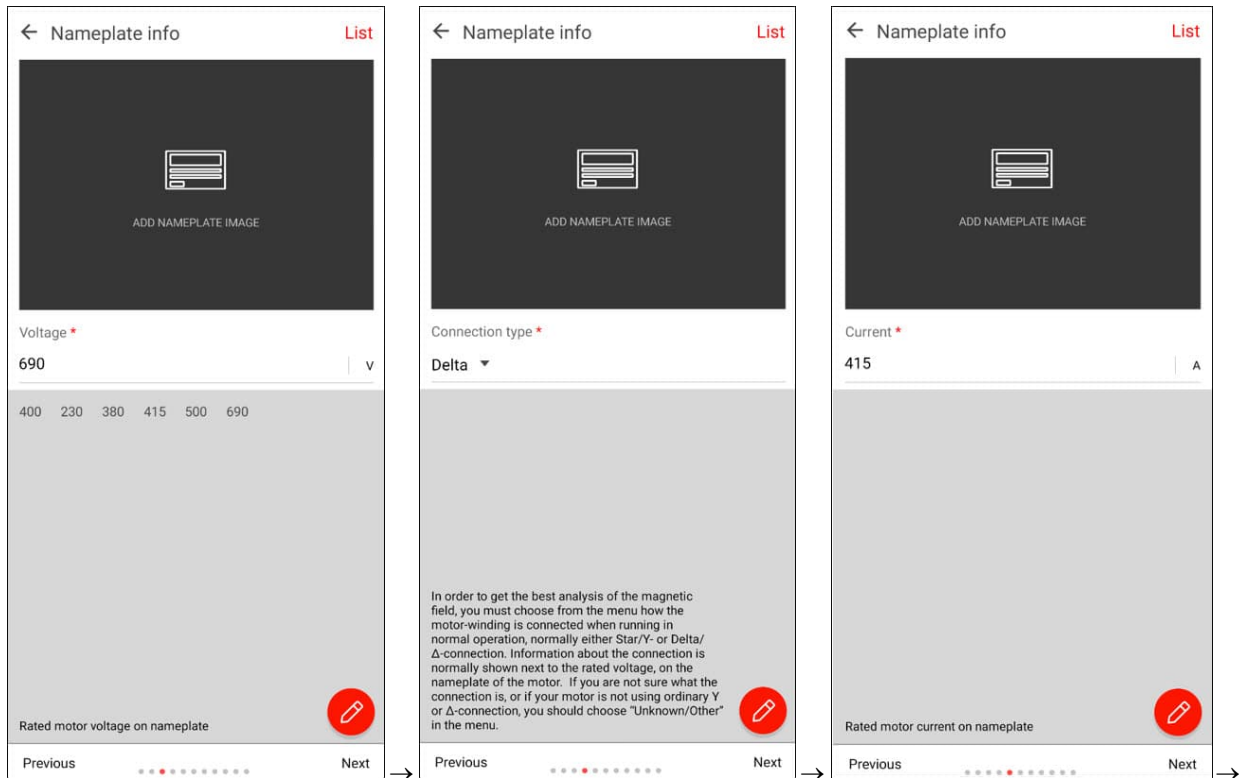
← Nameplate info List

ADD NAMEPLATE IMAGE

Voltage *

690 V

400 230 380 415 500 690

Rated motor voltage on nameplate

Previous Next

→

← Nameplate info List

ADD NAMEPLATE IMAGE

Connection type *

Delta ▾

In order to get the best analysis of the magnetic field, you must choose from the menu how the motor-winding is connected when running in normal operation, normally either Star/Y- or Delta/Δ-connection. Information about the connection is normally shown next to the rated voltage, on the nameplate of the motor. If you are not sure what the connection is, or if your motor is not using ordinary Y or Δ-connection, you should choose "Unknown/Other" in the menu.

Previous Next

→

← Nameplate info List

ADD NAMEPLATE IMAGE

Current *

415 A

Rated motor current on nameplate

Previous Next

→